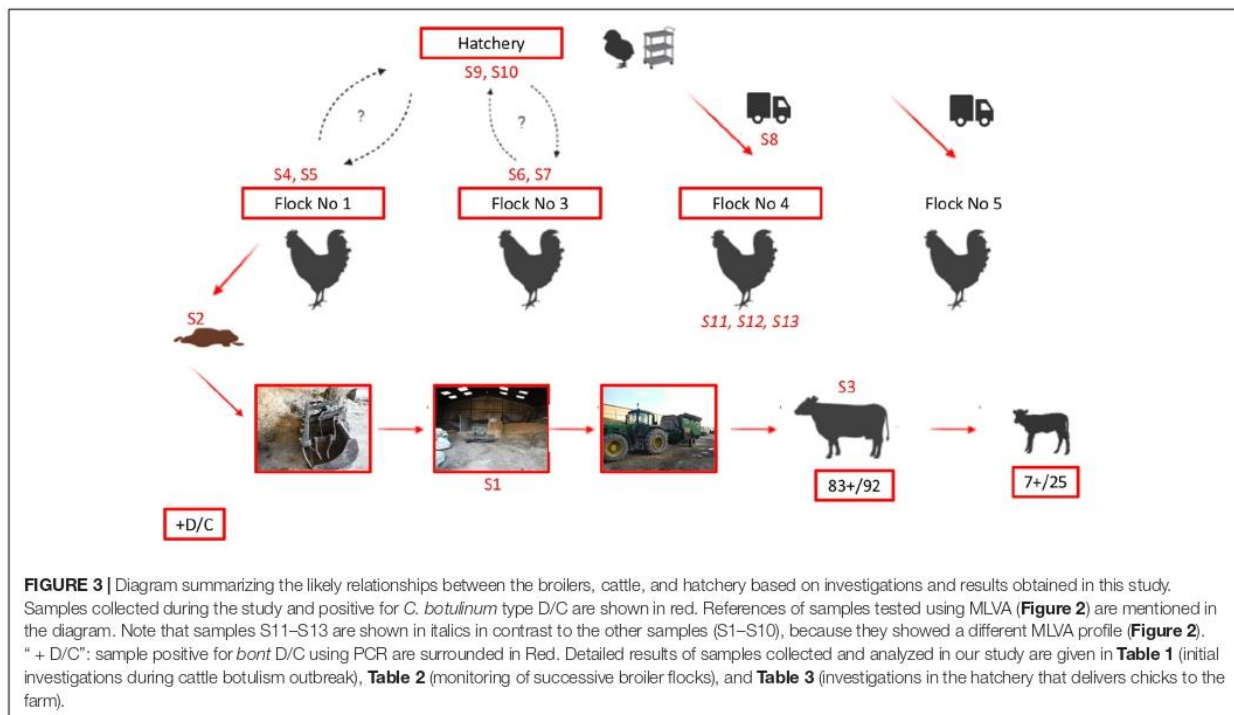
Hatchery
S9, S10
?
?
S8
S4, S5
S6, S7
Flock No 1
Flock No 3
Flock No 4
Flock No 5
S11, S12, S13
S2
S3
S1
83+/92
7+/25
+D/C

FIGURE 3 | Diagram summarizing the likely relationships between the broilers, cattle, and hatchery based on investigations and results obtained in this study. Samples collected during the study and positive for C. botulinum type D/C are shown in red. References of samples tested using MLVA (Figure 2) are mentioned in the diagram. Note that samples S11–S13 are shown in italics in contrast to the other samples (S1–S10), because they showed a different MLVA profile (Figure 2). " + D/C": sample positive for bont D/C using PCR are surrounded in Red. Detailed results of samples collected and analyzed in our study are given in Table 1 (initial investigations during cattle botulism outbreak), Table 2 (monitoring of successive broiler flocks), and Table 3 (investigations in the hatchery that delivers chicks to the farm).